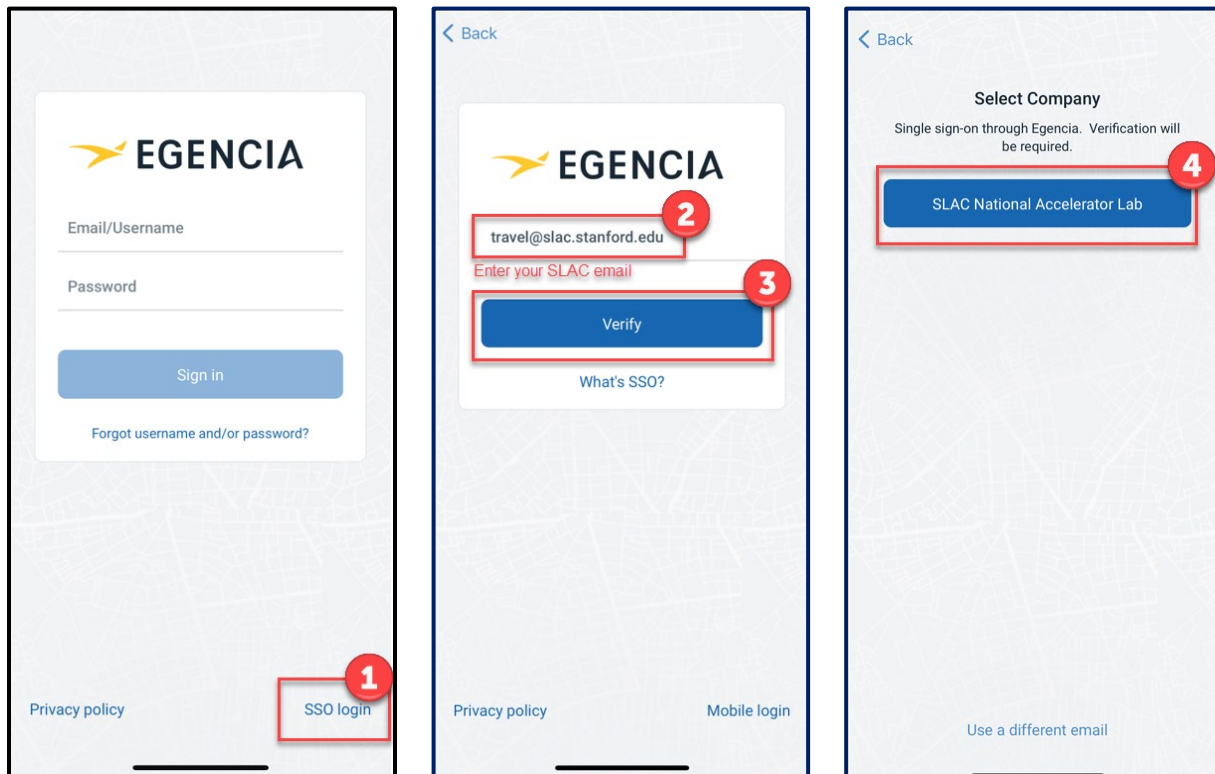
EGENCIA

Email/Username

Password

Sign in

Forgot username and/or password?

Privacy policy

SSO login

1

< Back

EGENCIA

travel@slac.stanford.edu

2

Enter your SLAC email

3

Verify

What's SSO?

Privacy policy

Mobile login

< Back

Select Company

Single sign-on through Egencia. Verification will be required.

4

SLAC National Accelerator Lab

Use a different email